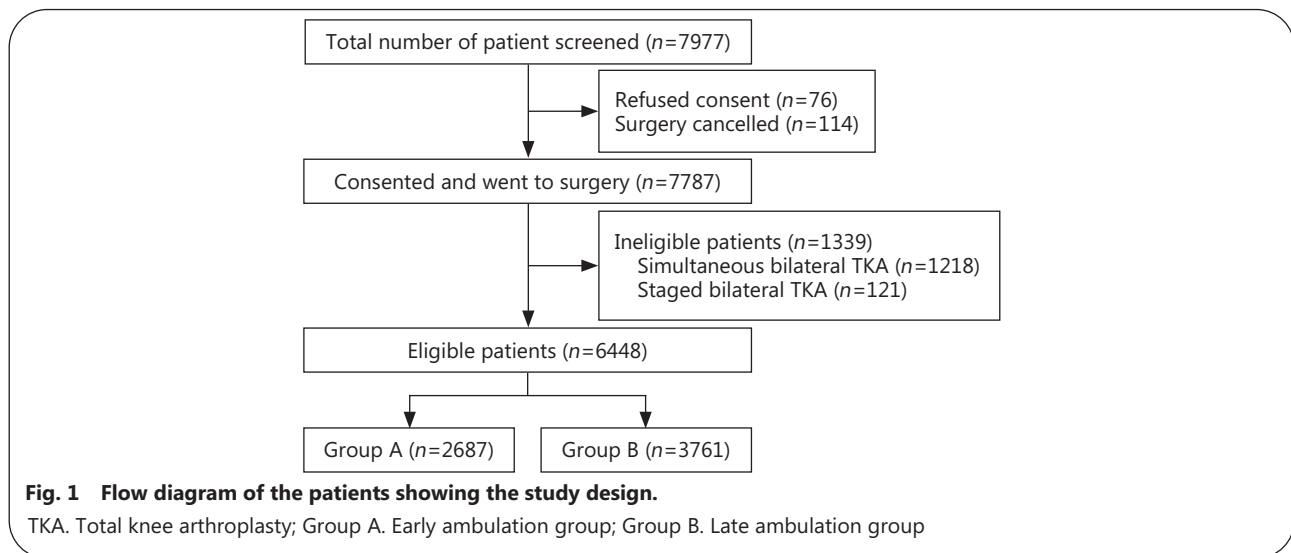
Total number of patient screened ($n$=7977)

Refused consent ($n$=76)
Surgery cancelled ($n$=114)

Consented and went to surgery ($n$=7787)

Ineligible patients ($n$=1339)
Simultaneous bilateral TKA ($n$=1218)
Staged bilateral TKA ($n$=121)

Eligible patients ($n$=6448)

Group A ($n$=2687)

Group B ($n$=3761)

**Fig. 1 Flow diagram of the patients showing the study design.**

TKA. Total knee arthroplasty; Group A. Early ambulation group; Group B. Late ambulation group